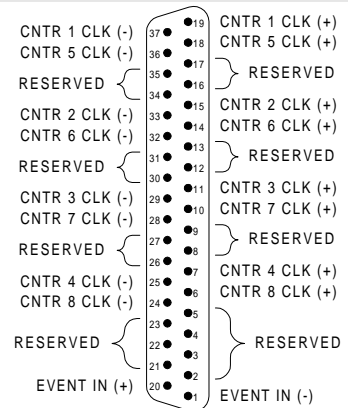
CNTR 1 CLK (-)
CNTR 5 CLK (-)
RESERVED
CNTR 2 CLK (-)
CNTR 6 CLK (-)
RESERVED
CNTR 3 CLK (-)
CNTR 7 CLK (-)
RESERVED
CNTR 4 CLK (-)
CNTR 8 CLK (-)
RESERVED
EVENT IN (+)

37
36
35
34
33
32
31
30
29
28
27
26
25
24
23
22
21
20

19
18
17
16
15
14
13
12
11
10
9
8
7
6
5
4
3
2
1

CNTR 1 CLK (+)
CNTR 5 CLK (+)
RESERVED
CNTR 2 CLK (+)
CNTR 6 CLK (+)
RESERVED
CNTR 3 CLK (+)
CNTR 7 CLK (+)
RESERVED
CNTR 4 CLK (+)
CNTR 8 CLK (+)
RESERVED
EVENT IN (-)